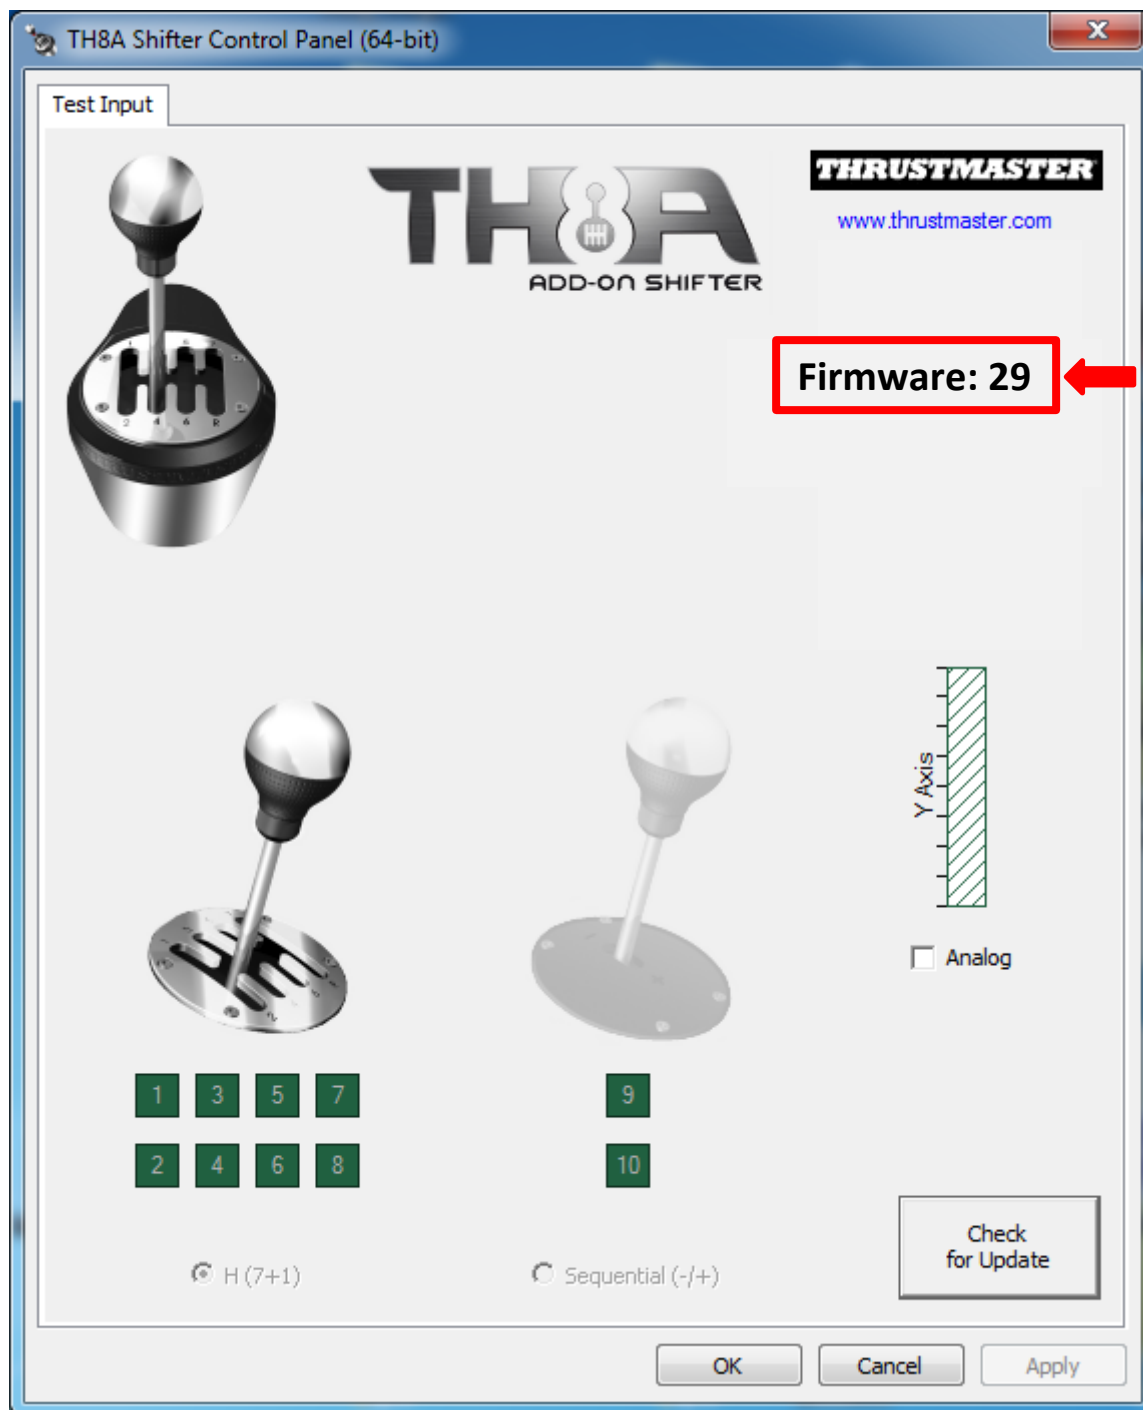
TH8A Shifter Control Panel (64-bit)

X

Test Input

TH8A

ADD-ON SHIFTER

THRUSTMASTER

www.thrustmaster.com

Firmware: 29

Y Axis

Analog

1 3 5 7

2 4 6 8

9

10

H (7+1)

Sequential (-/+)

Check for Update

OK

Cancel

Apply